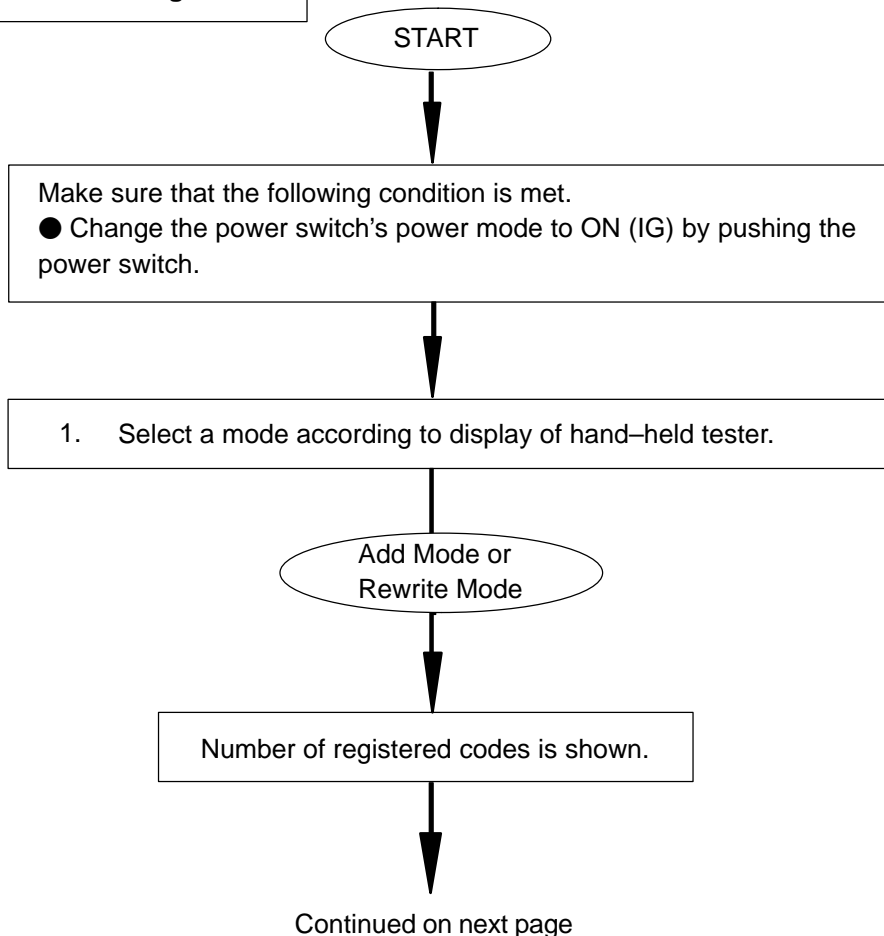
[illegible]

START

Make sure that the following condition is met.
● Change the power switch's power mode to ON (IG) by pushing the power switch.

1. Select a mode according to display of hand–held tester.

Add Mode or Rewrite Mode

Number of registered codes is shown.

Continued on next page